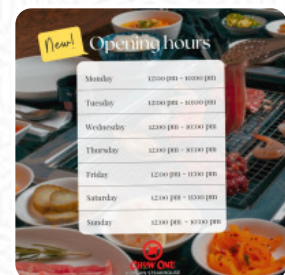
New! Opening hours

| Monday | 12:00 pm - 10:00 pm |
|---|---|
| Tuesday | 12:00 pm - 10:00 pm |
| Wednesday | 12:00 pm - 10:00 pm |
| Thursday | 12:00 pm - 10:00 pm |
| Friday | 12:00 pm - 11:00 pm |
| Saturday | 12:00 pm - 11:00 pm |
| Sunday | 12:00 pm - 10:00 pm |

Chow One
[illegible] STEAKHOUSE